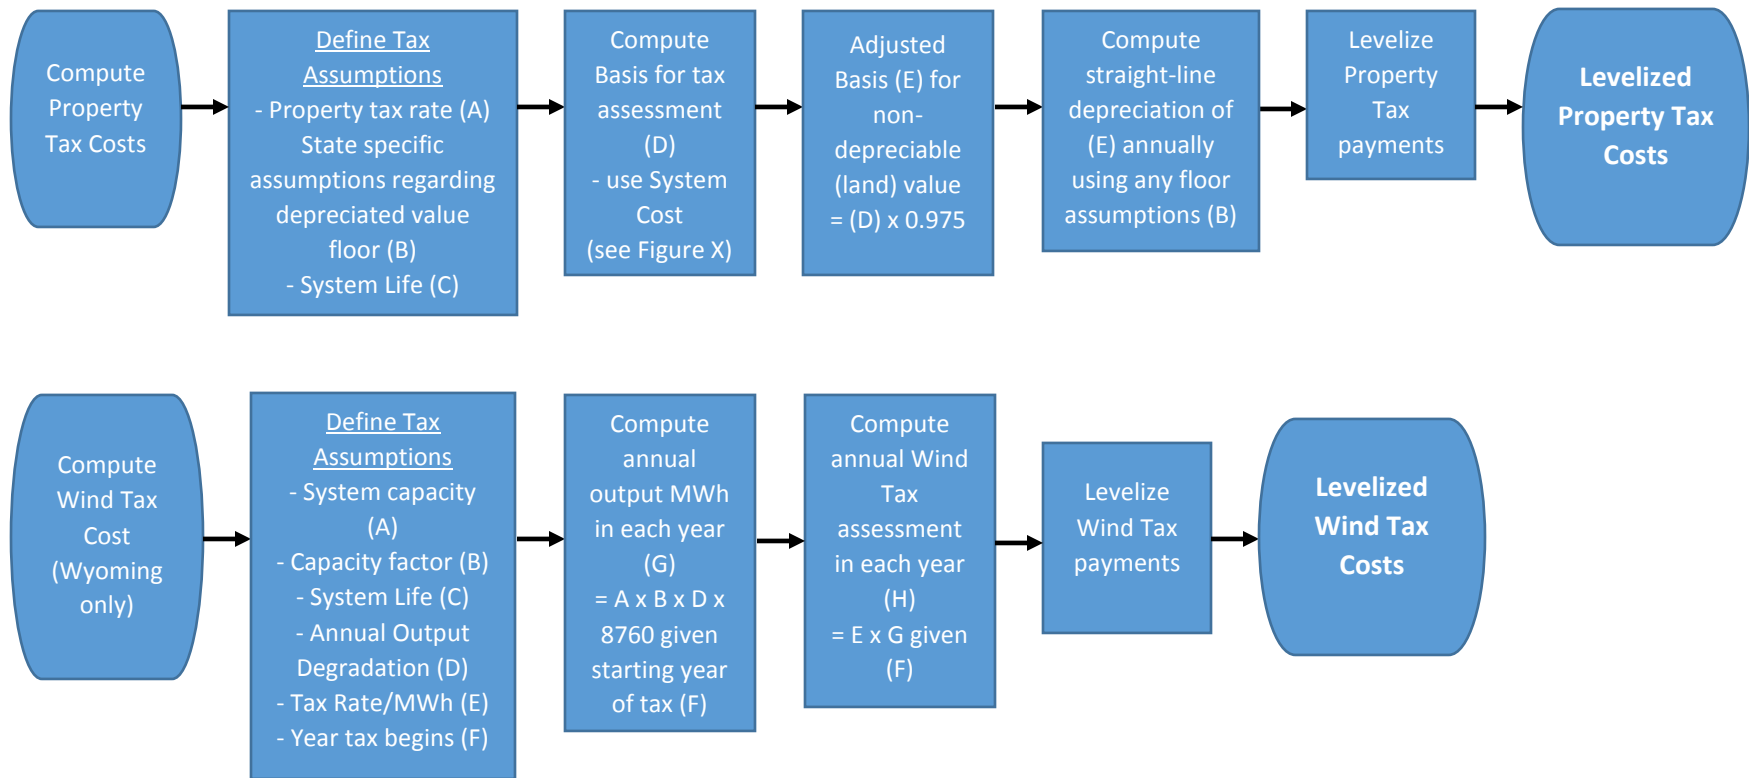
Compute Property Tax Costs

Define Tax Assumptions
- Property tax rate (A)
State specific assumptions regarding depreciated value floor (B)
- System Life (C)

Compute Basis for tax assessment (D)
- use System Cost
(see Figure X)

Adjusted Basis (E) for non-depreciable (land) value
= (D) x 0.975

Compute straight-line depreciation of (E) annually using any floor assumptions (B)

Levelize Property Tax payments

Levelized Property Tax Costs

Compute Wind Tax Cost (Wyoming only)

Define Tax Assumptions
- System capacity (A)
- Capacity factor (B)
- System Life (C)
- Annual Output Degradation (D)
- Tax Rate/MWh (E)
- Year tax begins (F)

Compute annual output MWh in each year (G)
= A x B x D x 8760 given starting year of tax (F)

Compute annual Wind Tax assessment in each year (H)
= E x G given (F)

Levelize Wind Tax payments

Levelized Wind Tax Costs